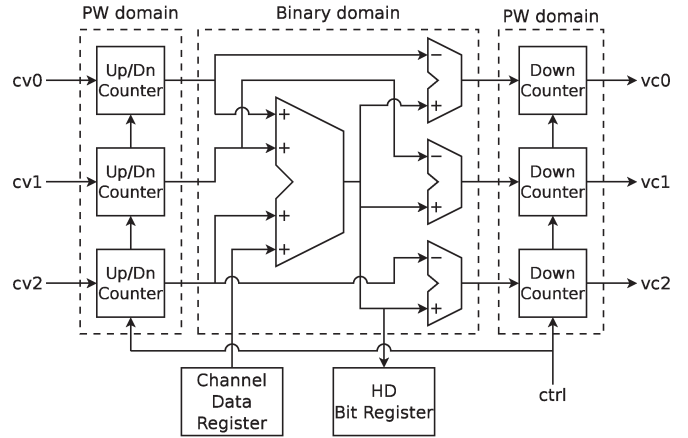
PW domain

Binary domain

PW domain

cv0

Up/Dn Counter

cv1

Up/Dn Counter

cv2

Up/Dn Counter

+

+

+

+

−

+

−

+

−

+

Down Counter

vc0

Down Counter

vc1

Down Counter

vc2

Channel Data Register

HD Bit Register

ctrl